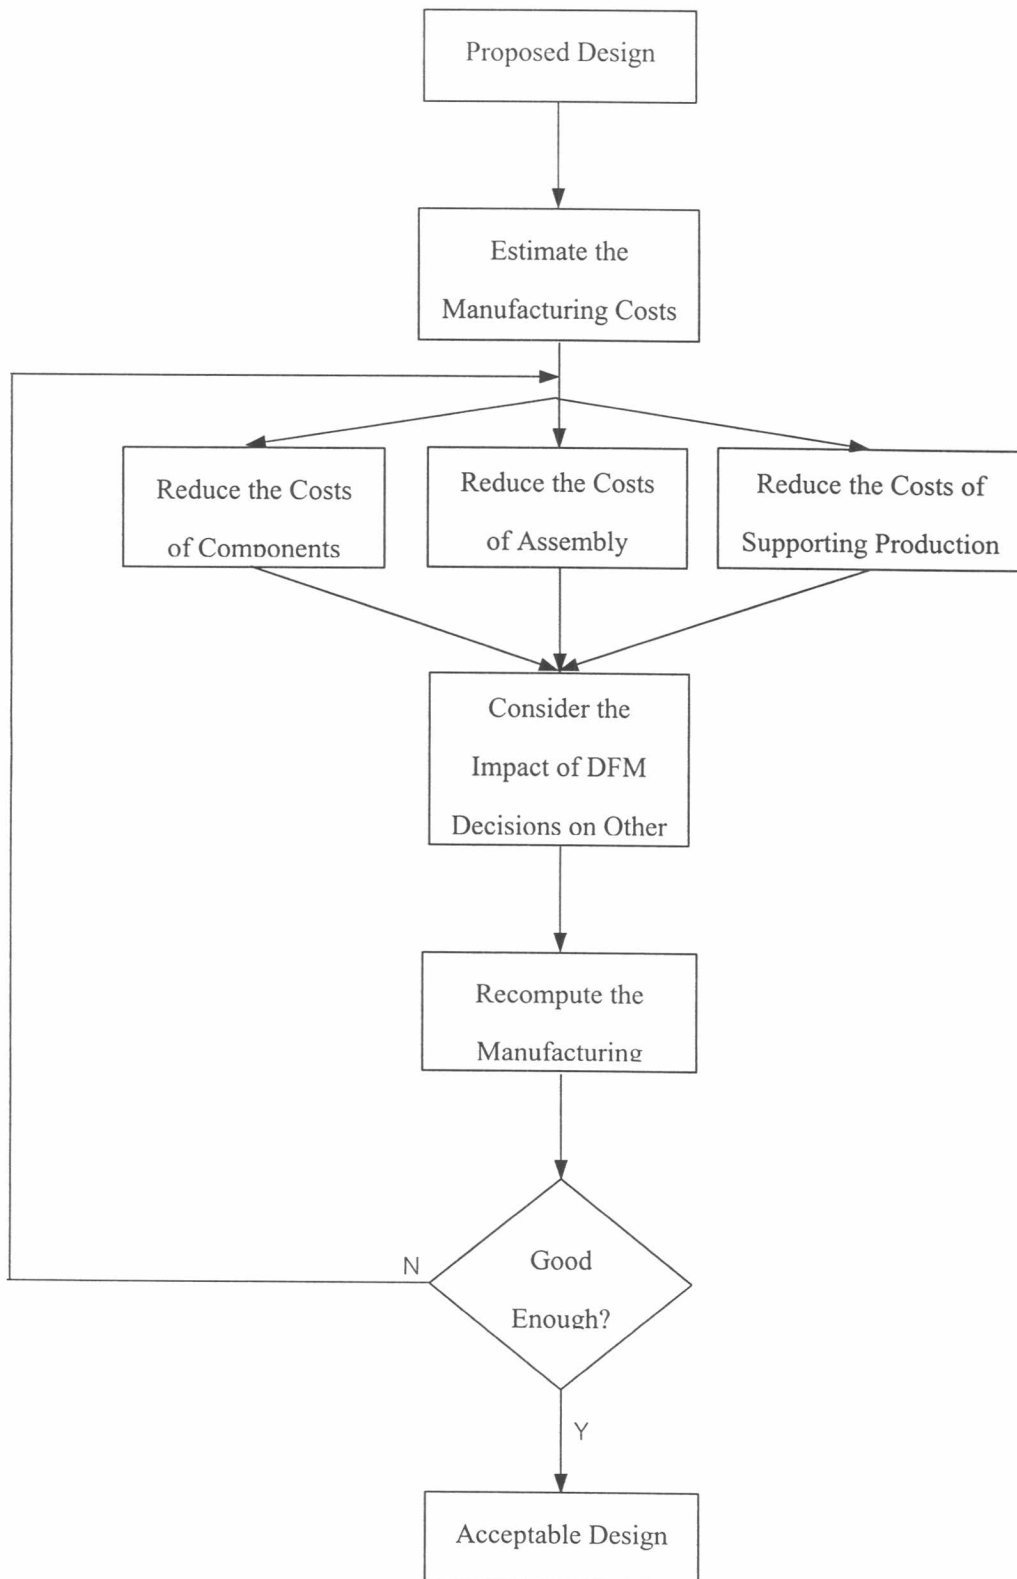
Proposed Design

Estimate the Manufacturing Costs

Reduce the Costs of Components

Reduce the Costs of Assembly

Reduce the Costs of Supporting Production

Consider the Impact of DFM Decisions on Other

Recompute the Manufacturing

Good Enough?

N

Y

Acceptable Design